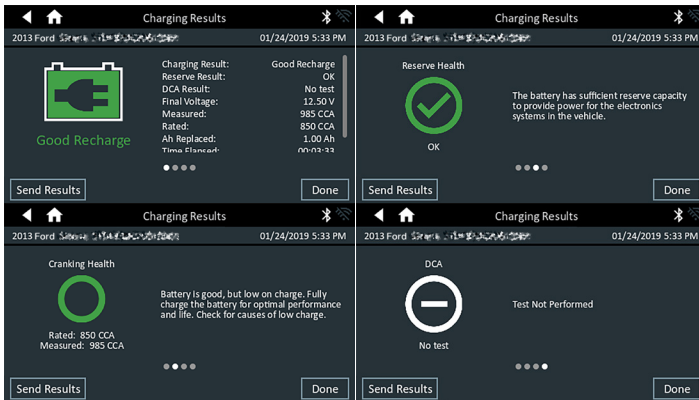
Charging Results

2013 Ford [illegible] 01/24/2019 5:33 PM

Good Recharge

| | |
|---|---|
| Charging Result: | Good Recharge |
| Reserve Result: | OK |
| DCA Result: | No test |
| Final Voltage: | 12.50 V |
| Measured: | 985 CCA |
| Rated: | 850 CCA |
| Ah Replaced: | 1.00 Ah |
| Time Elapsed: | 00:03:33 |

Send Results

Done

Charging Results

2013 Ford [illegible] 01/24/2019 5:33 PM

Reserve Health

OK

The battery has sufficient reserve capacity to provide power for the electronics systems in the vehicle.

Send Results

Done

Charging Results

2013 Ford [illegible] 01/24/2019 5:33 PM

Cranking Health

Rated: 850 CCA
Measured: 985 CCA

Battery is good, but low on charge. Fully charge the battery for optimal performance and life. Check for causes of low charge.

Send Results

Done

Charging Results

2013 Ford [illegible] 01/24/2019 5:33 PM

DCA

No test

Test Not Performed

Send Results

Done